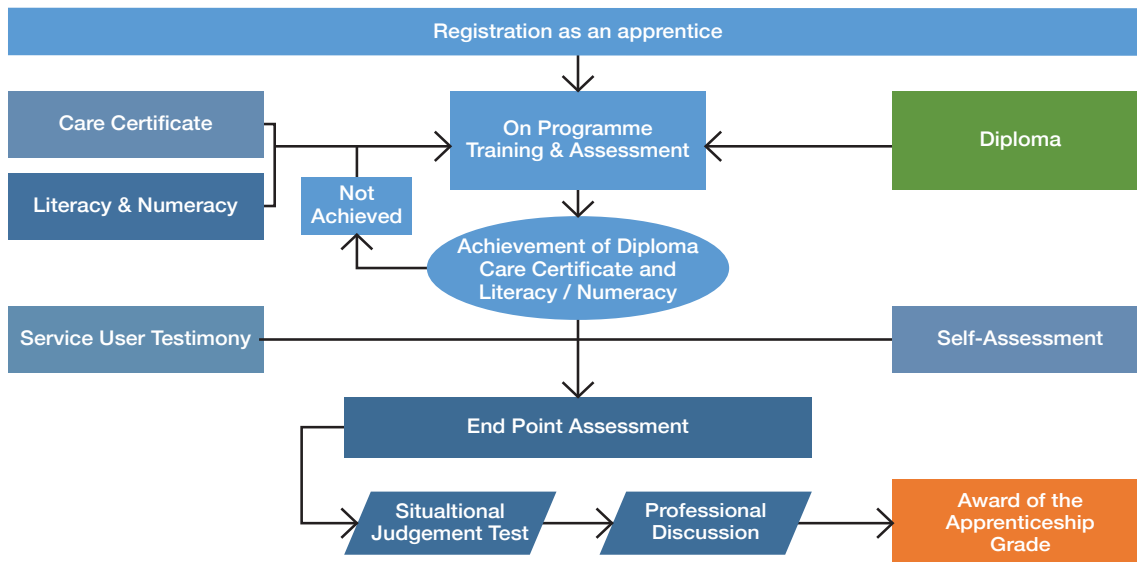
Registration as an apprentice

Care Certificate

Literacy & Numeracy

On Programme Training & Assessment

Diploma

Not Achieved

Achievement of Diploma Care Certificate and Literacy / Numeracy

Service User Testimony

Self-Assessment

End Point Assessment

Situaltional Judgement Test

Professional Discussion

Award of the Apprenticeship Grade